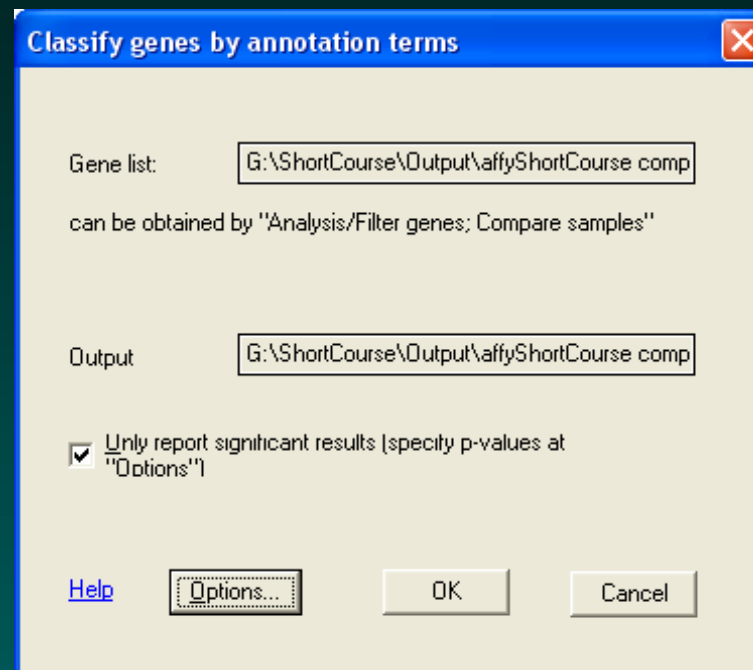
Classify genes by annotation terms

Gene list: G:\ShortCourse\Output\affyShortCourse comp

can be obtained by "Analysis/Filter genes; Compare samples"

Output G:\ShortCourse\Output\affyShortCourse comp

Only report significant results (specify p-values at "Options")

Help

Options...

OK

Cancel